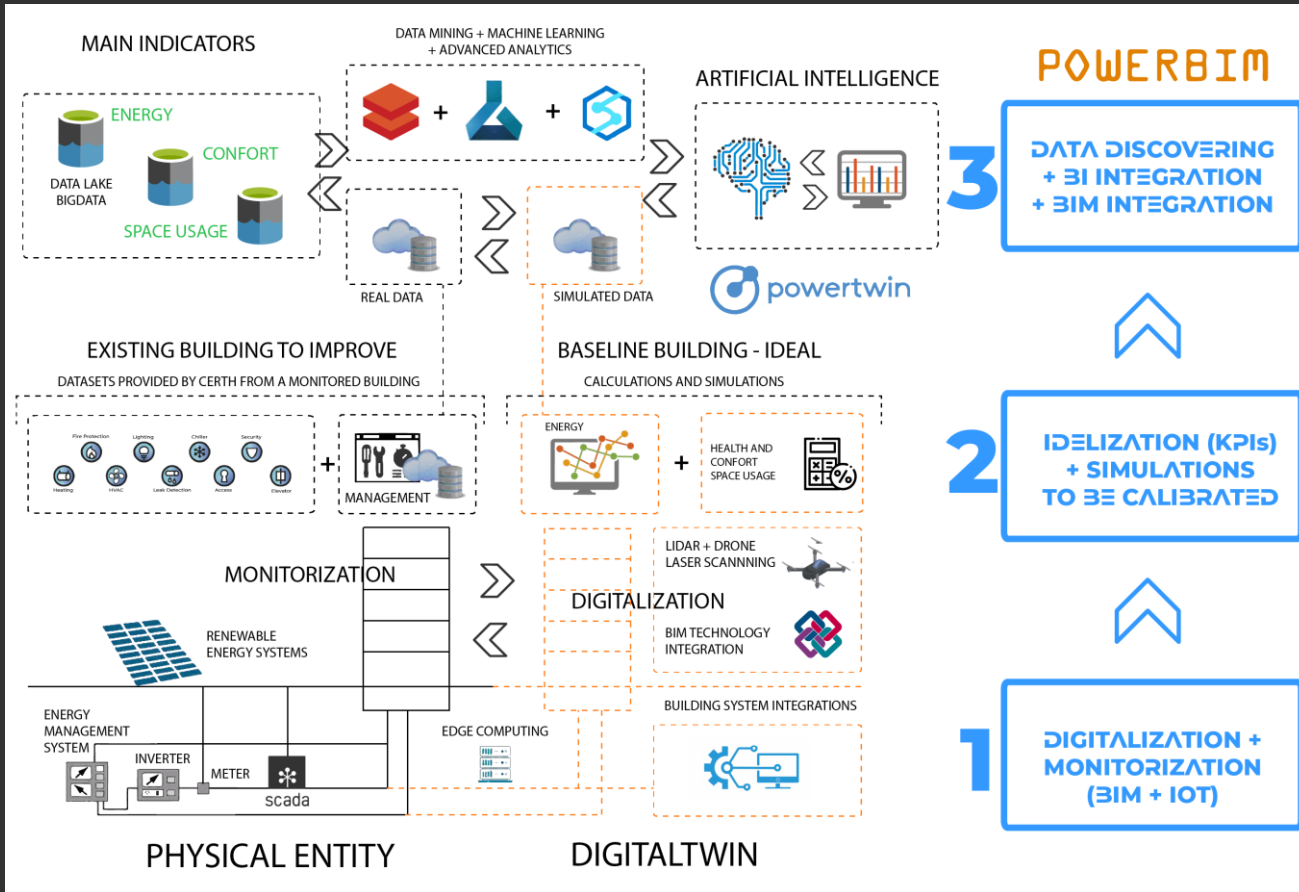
MAIN INDICATORS

ENERGY
CONFORT
DATA LAKE
BIGDATA
SPACE USAGE

DATA MINING + MACHINE LEARNING
+ ADVANCED ANALYTICS

ARTIFICIAL INTELLIGENCE

POWERBIM

3

DATA DISCOVERING
+ BI INTEGRATION
+ BIM INTEGRATION

REAL DATA

SIMULATED DATA

powertwin

EXISTING BUILDING TO IMPROVE
DATASETS PROVIDED BY CERTH FROM A MONITORED BUILDING

BASELINE BUILDING - IDEAL
CALCULATIONS AND SIMULATIONS

Fire Protection
Lighting
Chiller
Security
Heating
HVAC
Leak Detection
Access
Elevator

+

MANAGEMENT

ENERGY

+

HEALTH AND
CONFORT
SPACE USAGE

2

IDELIZATION (KPIs)
+ SIMULATIONS
TO BE CALIBRATED

LIDAR + DRONE
LASER SCANNNING

MONITORIZATION

DIGITALIZATION

RENEWABLE
ENERGY SYSTEMS

BIM TECHNOLOGY
INTEGRATION

BUILDING SYSTEM INTEGRATIONS

ENERGY
MANAGEMENT
SYSTEM

INVERTER

METER

scada

EDGE COMPUTING

1

DIGITALIZATION +
MONITORIZATION
(BIM + IOT)

PHYSICAL ENTITY

DIGITALTWIN